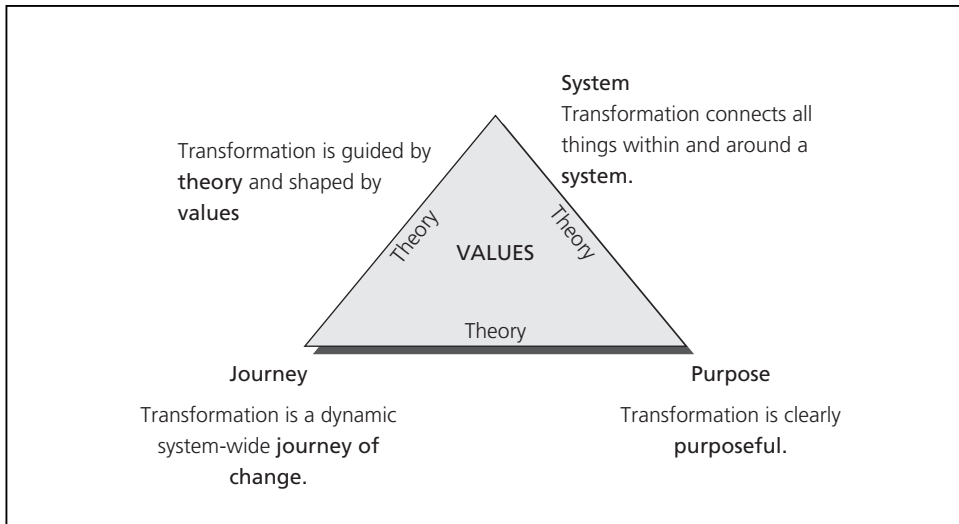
System
Transformation connects all things within and around a system.

Transformation is guided by theory and shaped by values

Theory

Theory

VALUES

Theory

Journey

Transformation is a dynamic system-wide journey of change.

Purpose

Transformation is clearly purposeful.